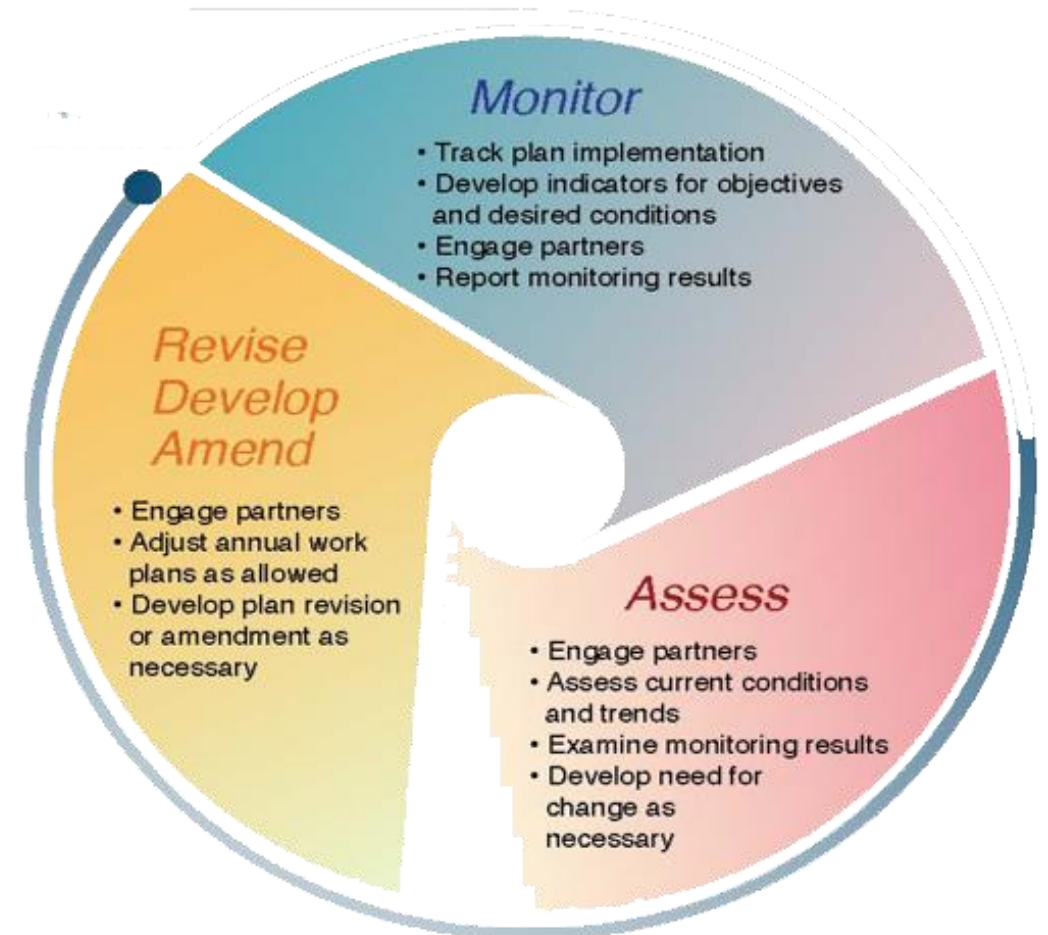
Monitor
• Track plan implementation
• Develop indicators for objectives and desired conditions
• Engage partners
• Report monitoring results

Revise
Develop
Amend
• Engage partners
• Adjust annual work plans as allowed
• Develop plan revision or amendment as necessary

Assess
• Engage partners
• Assess current conditions and trends
• Examine monitoring results
• Develop need for change as necessary